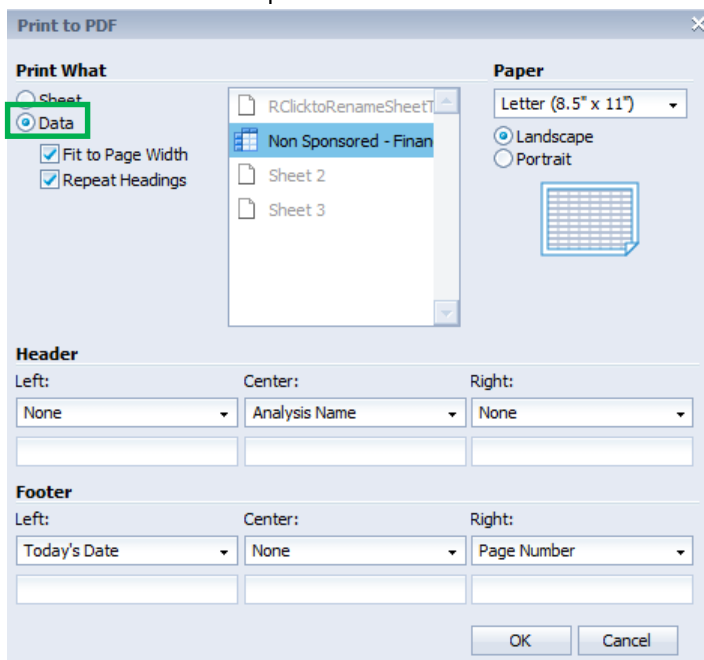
Print to PDF

Print What
Sheet
Data
Fit to Page Width
Repeat Headings

RClicktoRenameSheetT
Non Sponsored - Finan
Sheet 2
Sheet 3

Paper
Letter (8.5" x 11")
Landscape
Portrait

Header
Left:
None
Center:
Analysis Name
Right:
None

Footer
Left:
Today's Date
Center:
None
Right:
Page Number

OK
Cancel